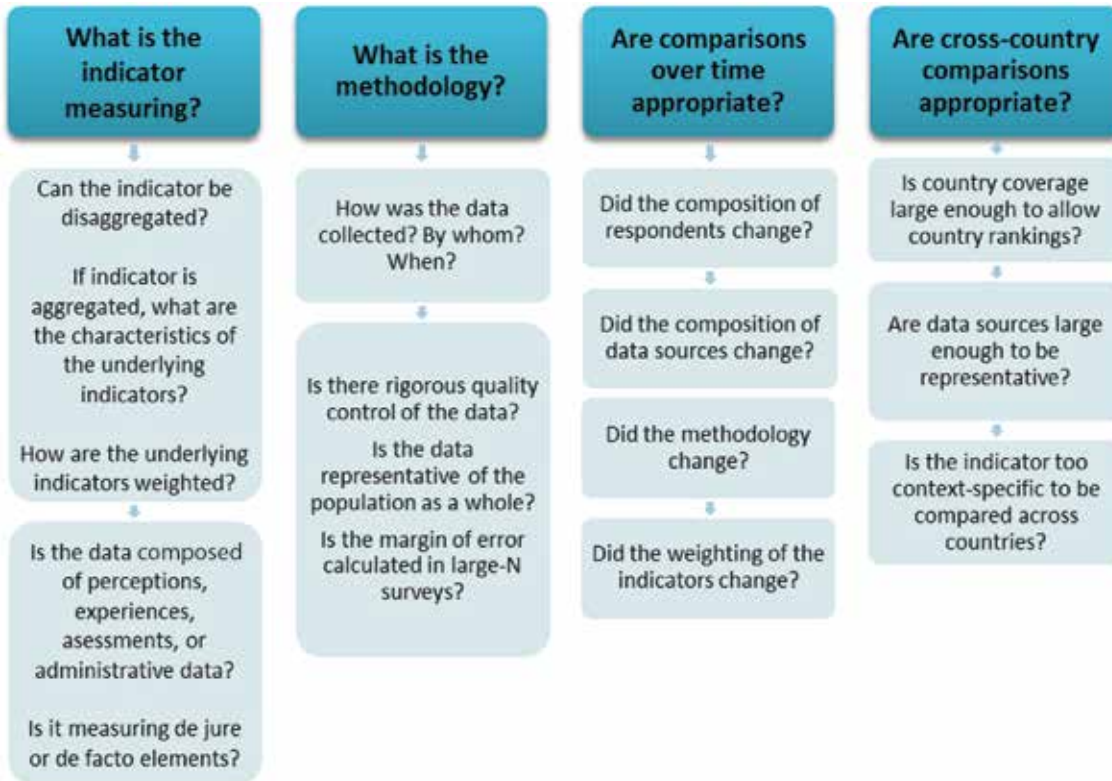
What is the indicator measuring?

Can the indicator be disaggregated?

If indicator is aggregated, what are the characteristics of the underlying indicators?

How are the underlying indicators weighted?

Is the data composed of perceptions, experiences, asessments, or administrative data?

Is it measuring de jure or de facto elements?

What is the methodology?

How was the data collected? By whom? When?

Is there rigorous quality control of the data?

Is the data representative of the population as a whole?

Is the margin of error calculated in large-N surveys?

Are comparisons over time appropriate?

Did the composition of respondents change?

Did the composition of data sources change?

Did the methodology change?

Did the weighting of the indicators change?

Are cross-country comparisons appropriate?

Is country coverage large enough to allow country rankings?

Are data sources large enough to be representative?

Is the indicator too context-specific to be compared across countries?